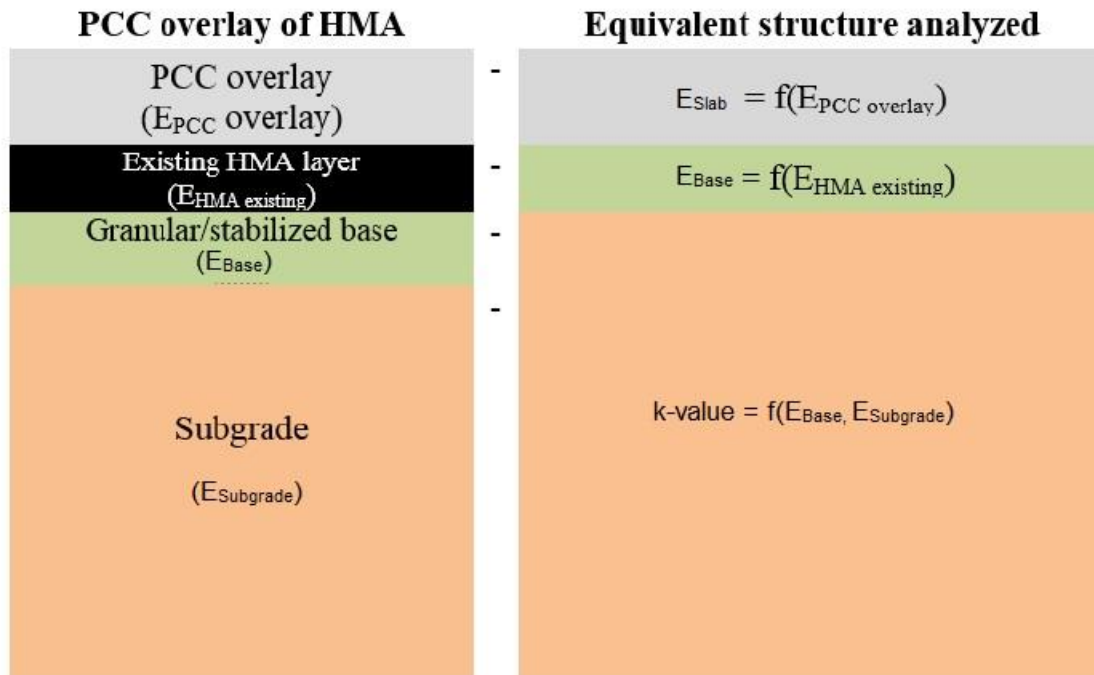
PCC overlay of HMA

PCC overlay
($E_{PCC}$ overlay)

Existing HMA layer
($E_{HMA\ existing}$)

Granular/stabilized base
($E_{Base}$)

Subgrade

($E_{Subgrade}$)

-

-

-

-

Equivalent structure analyzed

$E_{Slab} = f(E_{PCC\ overlay})$

$E_{Base} = f(E_{HMA\ existing})$

k-value = $f(E_{Base}, E_{Subgrade})$